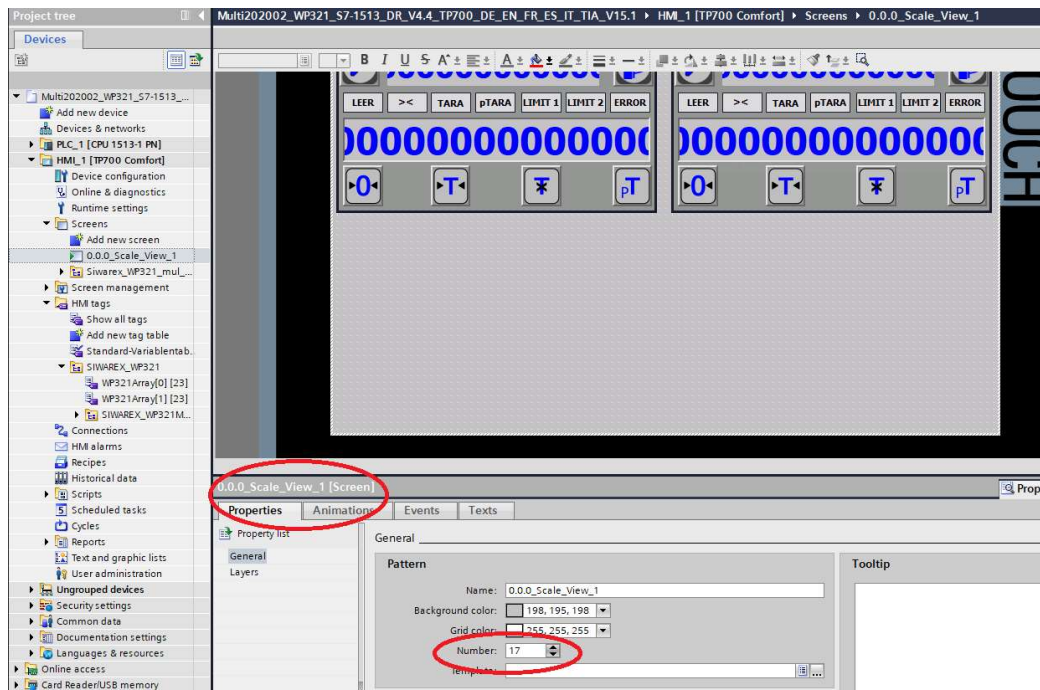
Project tree
Devices
Multi202002_WP321_S7-1513_...
Add new device
Devices & networks
PLC_1 [CPU 1513-1 PN]
HMI_1 [TP700 Comfort]
Device configuration
Online & diagnostics
Runtime settings
Screens
Add new screen
0.0.0_Scale_View_1
Siwarex_WP321_mul_...
Screen management
HMI tags
Show all tags
Add new tag table
Standard-Variablentab...
SIWAREX_WP321
WP321Array[0] [23]
WP321Array[1] [23]
SIWAREX_WP321M...
Connections
HMI alarms
Recipes
Historical data
Scripts
Scheduled tasks
Cycles
Reports
Text and graphic lists
User administration
Ungrouped devices
Security settings
Common data
Documentation settings
Languages & resources
Online access
Card Reader/USB memory

Multi202002_WP321_S7-1513_DR_V4.4_TP700_DE_EN_FR_ES_IT_TIA_V15.1 ▸ HMI_1 [TP700 Comfort] ▸ Screens ▸ 0.0.0_Scale_View_1

LEER >< TARA pTARA LIMIT 1 LIMIT 2 ERROR
LEER >< TARA pTARA LIMIT 1 LIMIT 2 ERROR
0000000000000
0000000000000
0 T pT
0 T pT

0.0.0_Scale_View_1 [Screen]
Prop
Properties Animations Events Texts
Property list
General
Layers
General
Pattern
Tooltip
Name: 0.0.0_Scale_View_1
Background color: 198, 195, 198
Grid color: 255, 255, 255
Number: 17
Template: